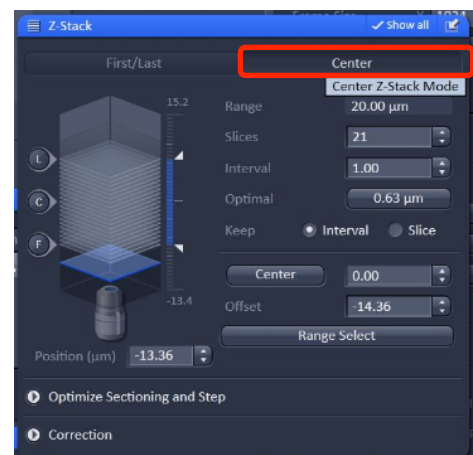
Z-Stack
Show all
First/Last
Center
Center Z-Stack Mode
15.2
L
C
F
-13.4
Range 20.00 µm
Slices 21
Interval 1.00
Optimal 0.63 µm
Keep Interval Slice
Center 0.00
Offset -14.36
Range Select
Position (µm) -13.36
Optimize Sectioning and Step
Correction